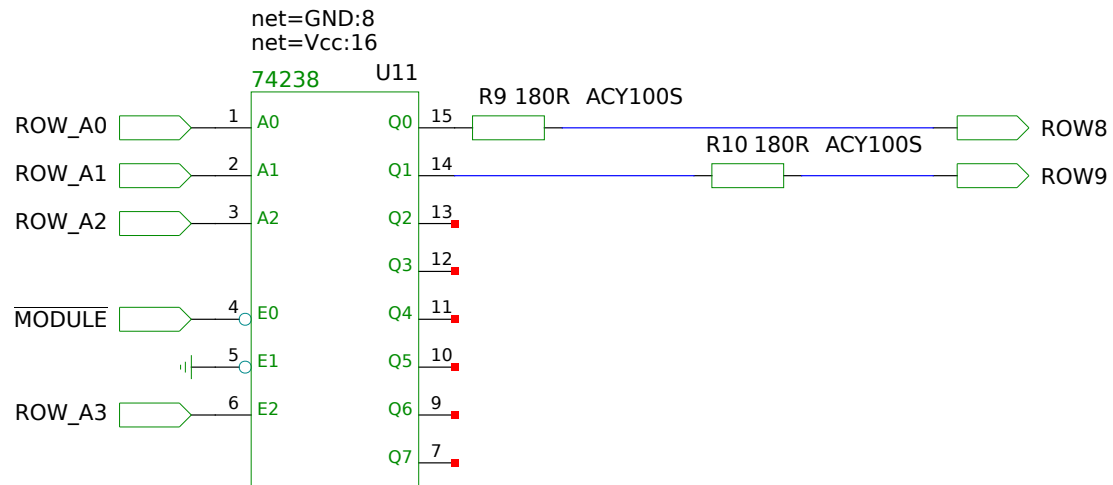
net=GND:8
net=Vcc:16

74238

U11

ROW_A0 1 A0
ROW_A1 2 A1
ROW_A2 3 A2
$\overline{\text{MODULE}}$ 4 E0
5 E1
ROW_A3 6 E2

Q0 15
Q1 14
Q2 13
Q3 12
Q4 11
Q5 10
Q6 9
Q7 7

R9 180R ACY100S
R10 180R ACY100S

ROW8
ROW9